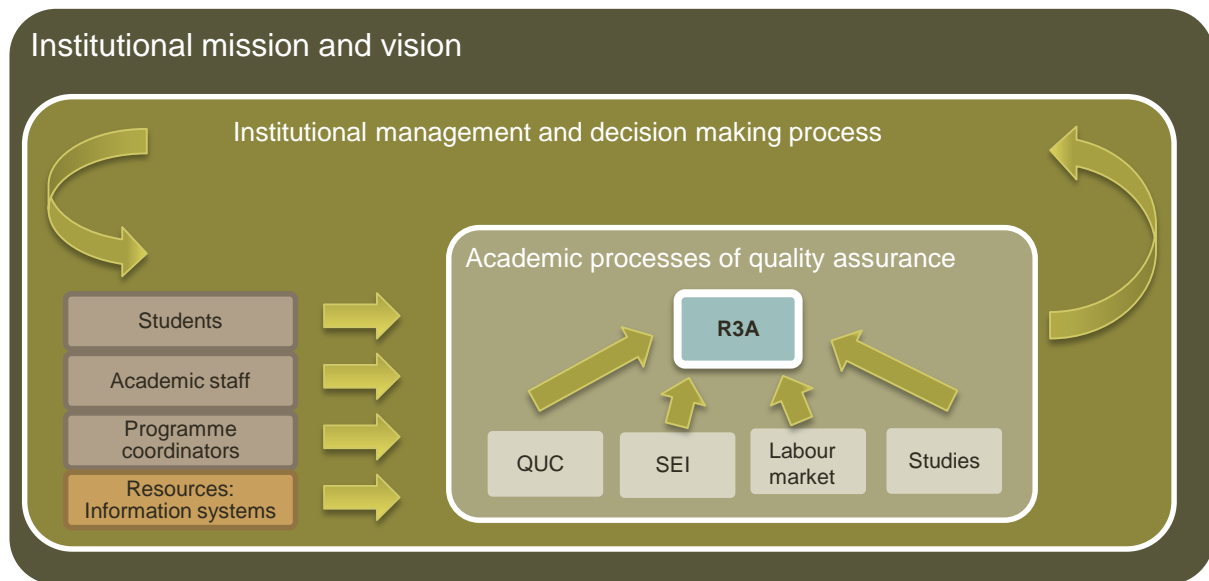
Institutional mission and vision

Institutional management and decision making process

Academic processes of quality assurance

R3A

QUC

SEI

Labour market

Studies

Students

Academic staff

Programme coordinators

Resources: Information systems